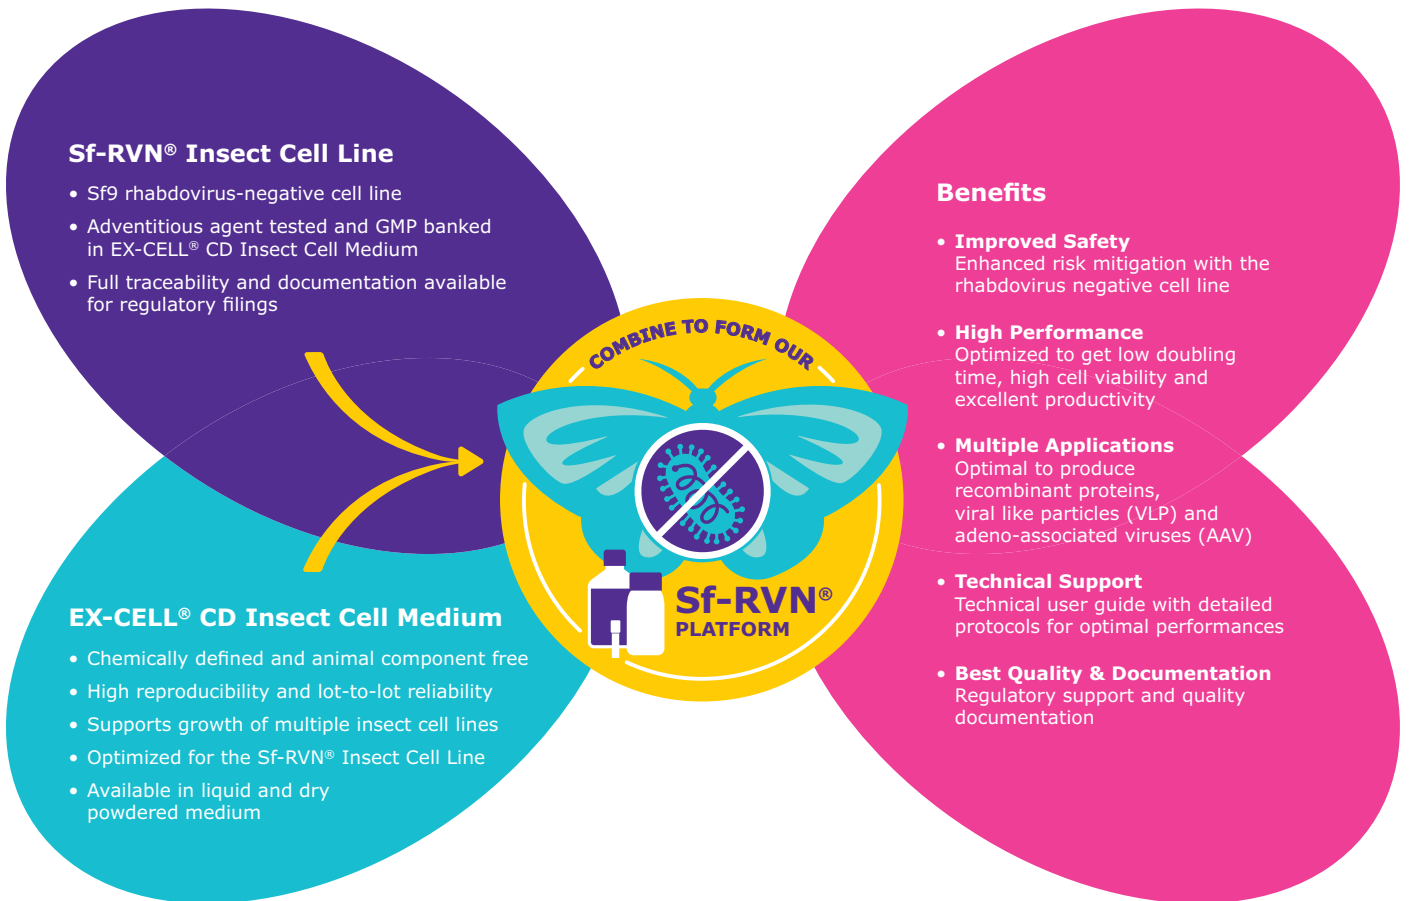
Sf-RVN® Insect Cell Line

• Sf9 rhabdovirus-negative cell line
• Adventitious agent tested and GMP banked in EX-CELL® CD Insect Cell Medium
• Full traceability and documentation available for regulatory filings

EX-CELL® CD Insect Cell Medium

• Chemically defined and animal component free
• High reproducibility and lot-to-lot reliability
• Supports growth of multiple insect cell lines
• Optimized for the Sf-RVN® Insect Cell Line
• Available in liquid and dry powdered medium

COMBINE TO FORM OUR

Sf-RVN® PLATFORM

Benefits

• Improved Safety
Enhanced risk mitigation with the rhabdovirus negative cell line

• High Performance
Optimized to get low doubling time, high cell viability and excellent productivity

• Multiple Applications
Optimal to produce recombinant proteins, viral like particles (VLP) and adeno-associated viruses (AAV)

• Technical Support
Technical user guide with detailed protocols for optimal performances

• Best Quality & Documentation
Regulatory support and quality documentation